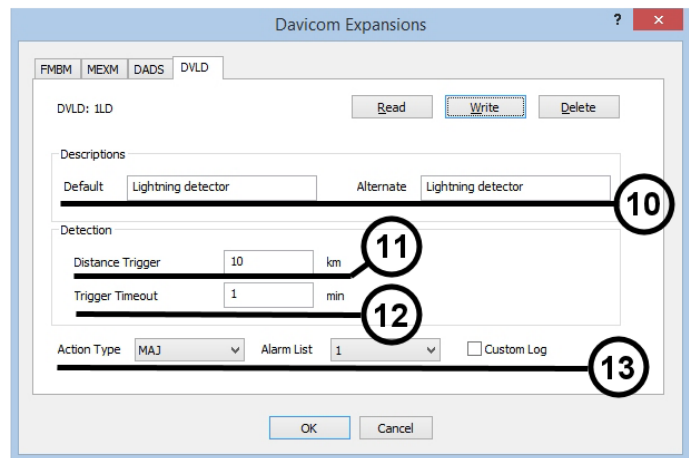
Davicom Expansions

?

FMBM MEXM DADS DVLD

DVLD: 1LD

Read Write Delete

Descriptions

Default Lightning detector

Alternate Lightning detector

10

Detection

Distance Trigger 10 km

11

Trigger Timeout 1 min

12

Action Type MAJ

Alarm List 1

Custom Log

13

OK Cancel